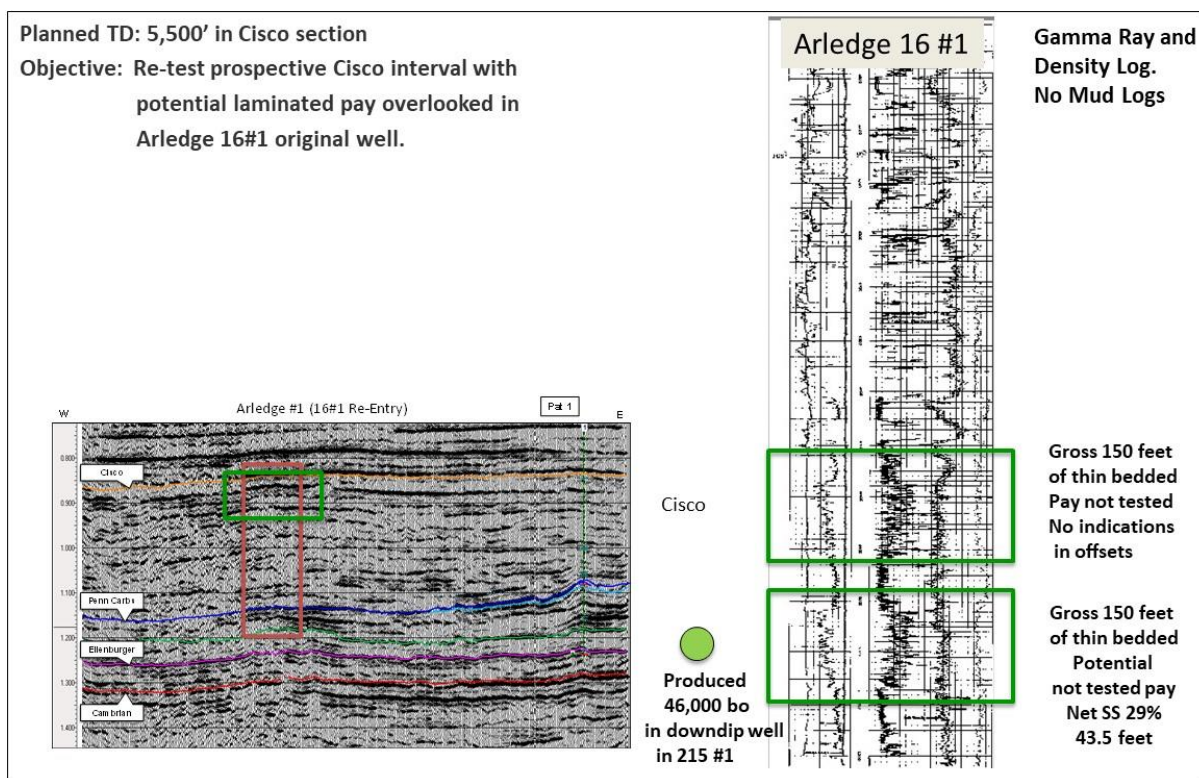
Planned TD: 5,500' in Cisco section

Objective: Re-test prospective Cisco interval with potential laminated pay overlooked in Arledge 16#1 original well.

Arledge 16 #1

Gamma Ray and Density Log. No Mud Logs

W

Arledge #1 (16#1 Re-Entry)

Pat 1

E

0.800

Cisco

0.900

1.000

1.100

Penn Carbs

1.200

Ellenburger

1.300

Cambrian

1.400

Cisco

Gross 150 feet of thin bedded Pay not tested No indications in offsets

Produced 46,000 bo in downdip well in 215 #1

Gross 150 feet of thin bedded Potential not tested pay Net SS 29% 43.5 feet